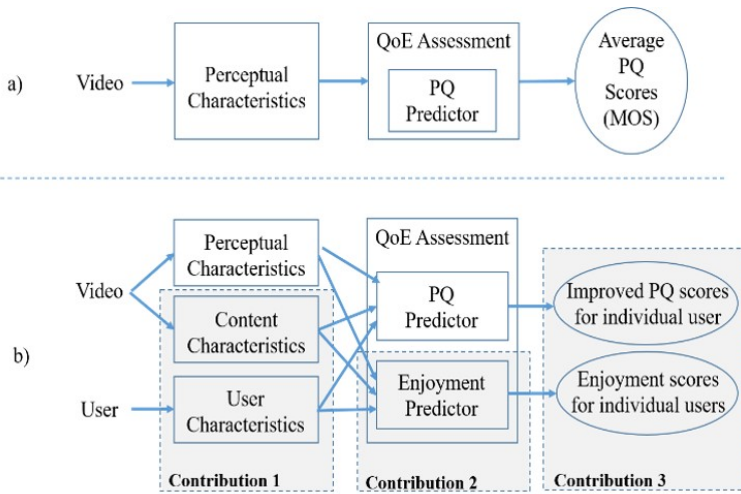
a)

Video

Perceptual Characteristics

QoE Assessment

PQ Predictor

Average PQ Scores (MOS)

b)

Video

User

Perceptual Characteristics

Content Characteristics

User Characteristics

QoE Assessment

PQ Predictor

Enjoyment Predictor

Improved PQ scores for individual user

Enjoyment scores for individual users

Contribution 1

Contribution 2

Contribution 3